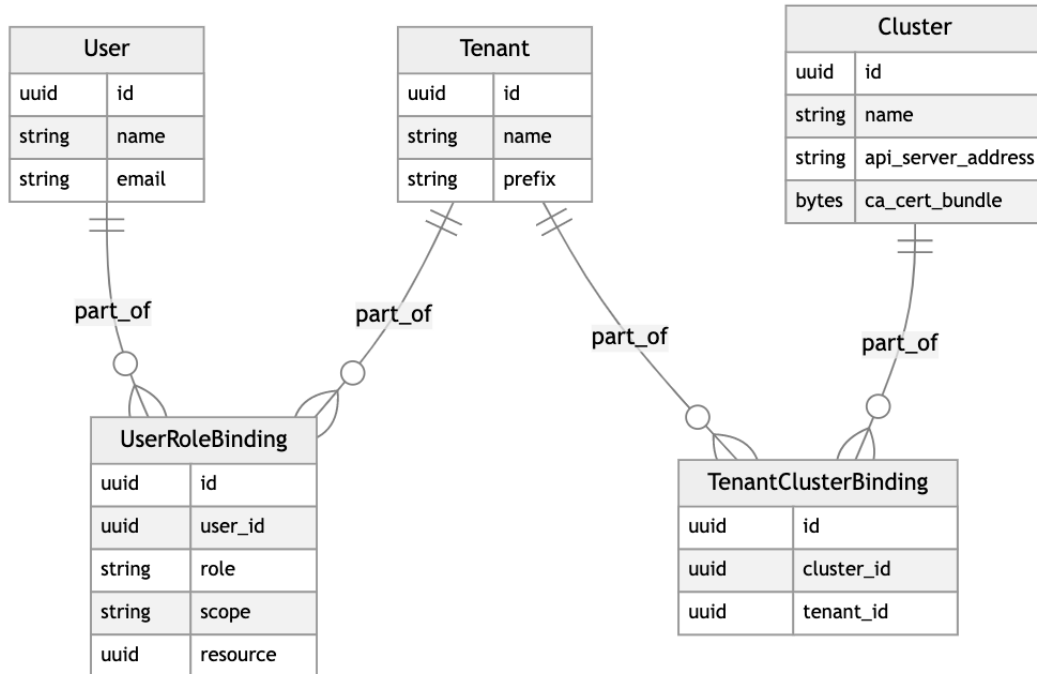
User

| uuid | id |
|---|---|
| string | name |
| string | email |

Tenant

| uuid | id |
|---|---|
| string | name |
| string | prefix |

Cluster

| uuid | id |
|---|---|
| string | name |
| string | api_server_address |
| bytes | ca_cert_bundle |

part_of

part_of

part_of

part_of

UserRoleBinding

| uuid | id |
|---|---|
| uuid | user_id |
| string | role |
| string | scope |
| uuid | resource |

TenantClusterBinding

| uuid | id |
|---|---|
| uuid | cluster_id |
| uuid | tenant_id |